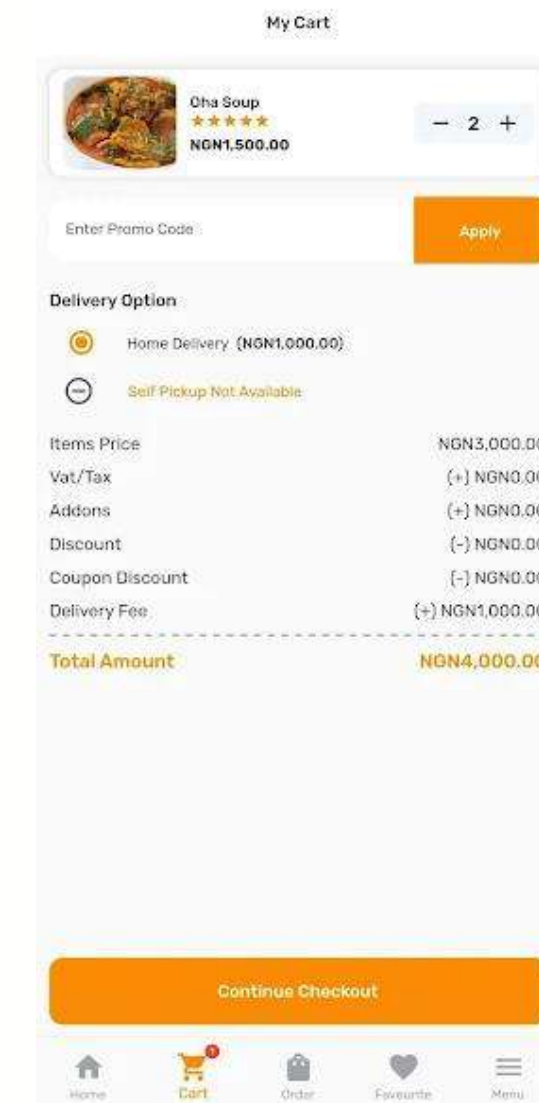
My Cart

Oha Soup
★★★★★
NGN1,500.00

− 2 +

Enter Promo Code

Apply

Delivery Option

Home Delivery (NGN1,000.00)

Self Pickup Not Available

| | |
|---|---|
| Items Price | NGN3,000.00 |
| Vat/Tax | (+) NGN0.00 |
| Addons | (+) NGN0.00 |
| Discount | (-) NGN0.00 |
| Coupon Discount | (-) NGN0.00 |
| Delivery Fee | (+) NGN1,000.00 |
| Total Amount | NGN4,000.00 |

Continue Checkout

Home
0
Cart
Order
Favourite
Menu